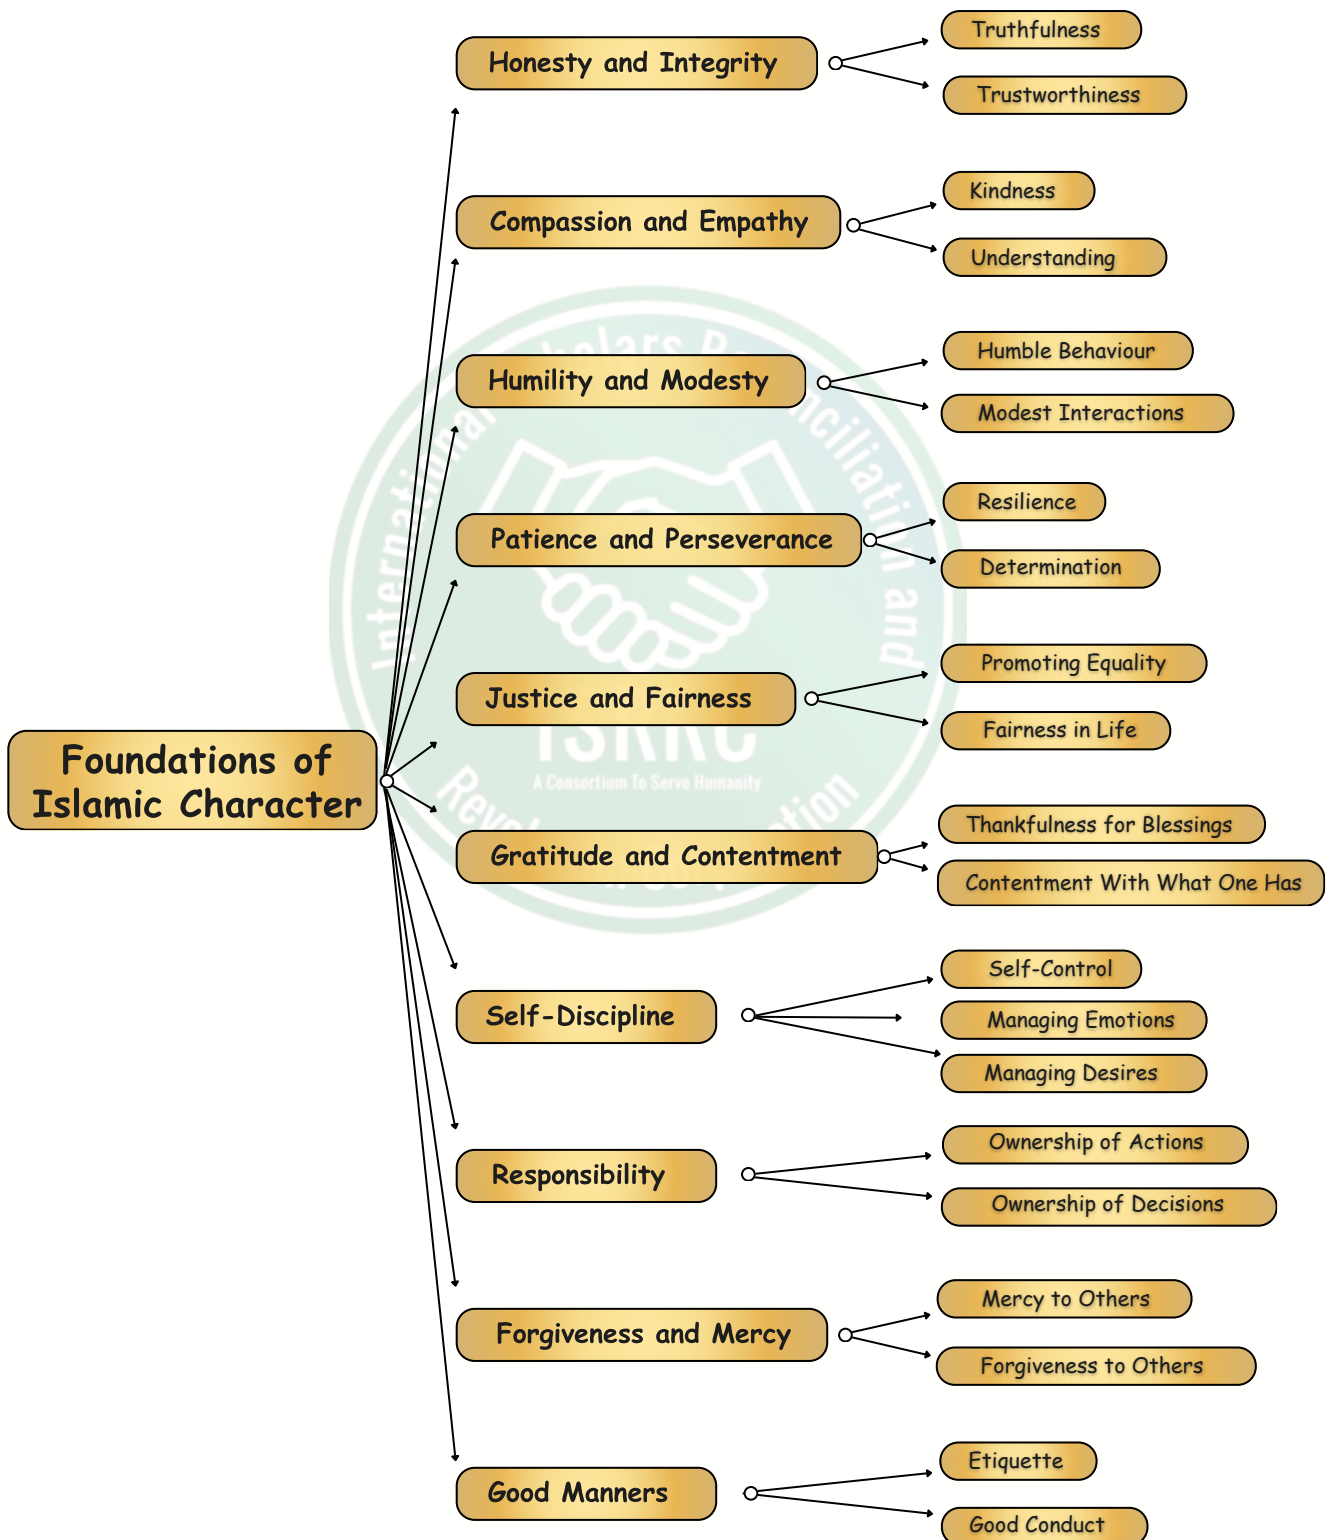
Foundations of Islamic Character

Honesty and Integrity
Truthfulness
Trustworthiness

Compassion and Empathy
Kindness
Understanding

Humility and Modesty
Humble Behaviour
Modest Interactions

Patience and Perseverance
Resilience
Determination

Justice and Fairness
Promoting Equality
Fairness in Life

Gratitude and Contentment
Thankfulness for Blessings
Contentment With What One Has

Self-Discipline
Self-Control
Managing Emotions
Managing Desires

Responsibility
Ownership of Actions
Ownership of Decisions

Forgiveness and Mercy
Mercy to Others
Forgiveness to Others

Good Manners
Etiquette
Good Conduct

International Scholars Reconciliation and Revolution
ISRRC
A Consortium To Serve Humanity